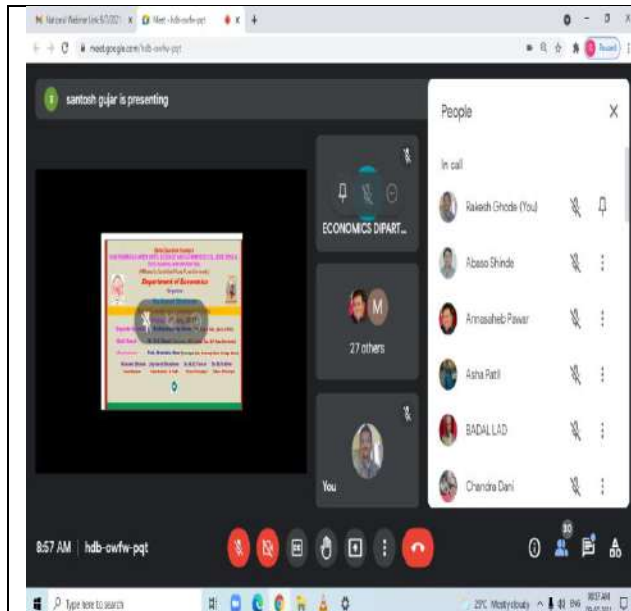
National Webinar Link 6/7/2021 ×  Meet - hdb-owfw-pqt ×  +

meet.google.com/hdb-owfw-pqt

santosh gujar is presenting

Department of Economics

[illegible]

ECONOMICS DIPART...

M

27 others

You

People

In call

Rakesh Ghode (You)

Abaso Shinde

Annasaheb Pawar

Asha Patil

BADAL LAD

Chandra Dani

8:57 AM | hdb-owfw-pqt

30

Type here to search

29°C Mostly cloudy  ENG  8:57 AM